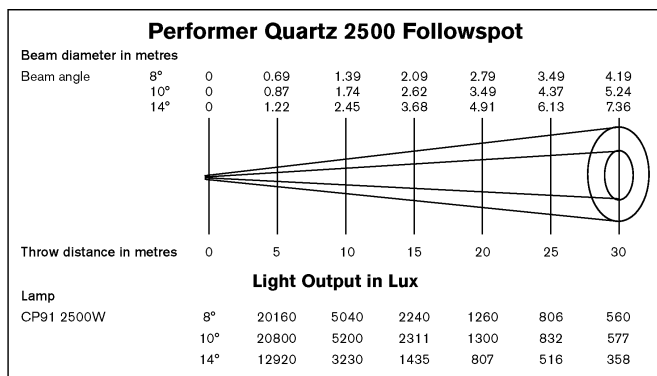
Performer Quartz 2500 Followspot

Beam diameter in metres

| Beam angle | | | | | | | | |
|---|---|---|---|---|---|---|---|---|
| | 8° | 0 | 0.69 | 1.39 | 2.09 | 2.79 | 3.49 | 4.19 |
| | 10° | 0 | 0.87 | 1.74 | 2.62 | 3.49 | 4.37 | 5.24 |
| | 14° | 0 | 1.22 | 2.45 | 3.68 | 4.91 | 6.13 | 7.36 |

| Throw distance in metres | 0 | 5 | 10 | 15 | 20 | 25 | 30 |
|---|---|---|---|---|---|---|---|

Light Output in Lux

Lamp

| CP91 2500W | | | | | | | |
|---|---|---|---|---|---|---|---|
| | 8° | 20160 | 5040 | 2240 | 1260 | 806 | 560 |
| | 10° | 20800 | 5200 | 2311 | 1300 | 832 | 577 |
| | 14° | 12920 | 3230 | 1435 | 807 | 516 | 358 |